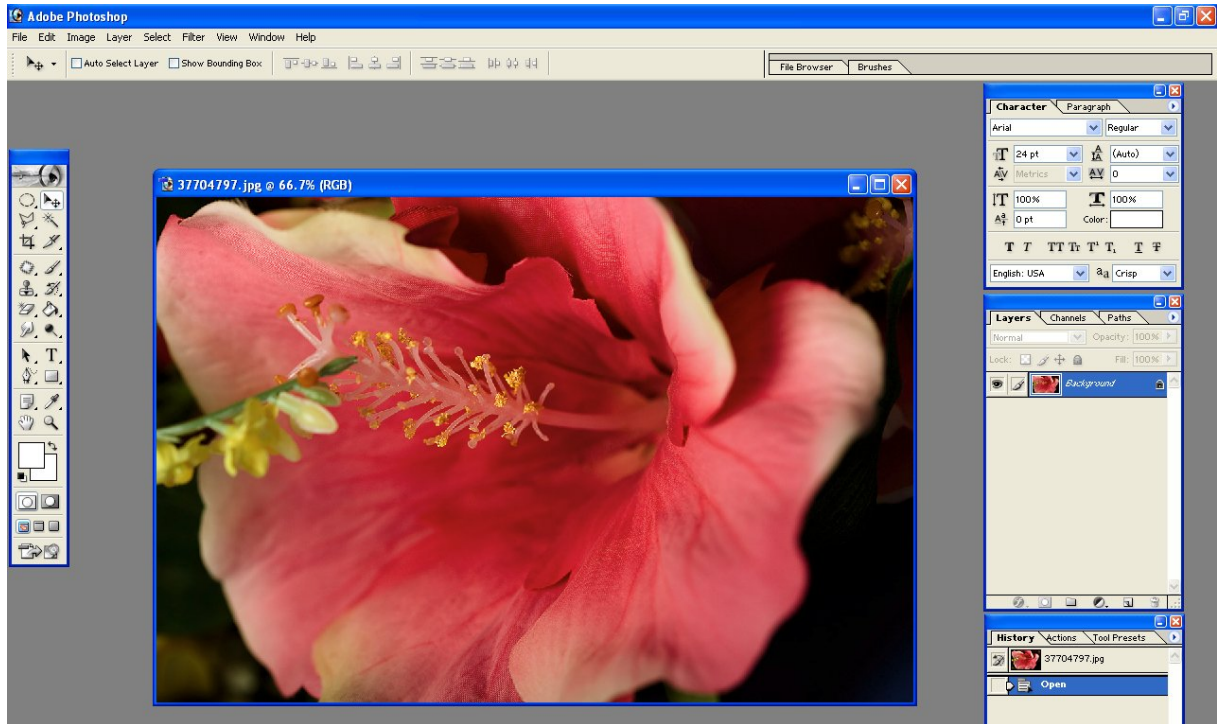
Adobe Photoshop

File Edit Image Layer Select Filter View Window Help

Auto Select Layer Show Bounding Box

File Browser Brushes

37704797.jpg @ 66.7% (RGB)

Character Paragraph

Arial Regular

24 pt (Auto)

Metrics 0

100% 100%

0 pt Color:

T T TT Tr T' T, T Ŧ

English: USA aa Crisp

Layers Channels Paths

Normal Opacity: 100%

Lock: Fill: 100%

Background

History Actions Tool Presets

37704797.jpg

Open